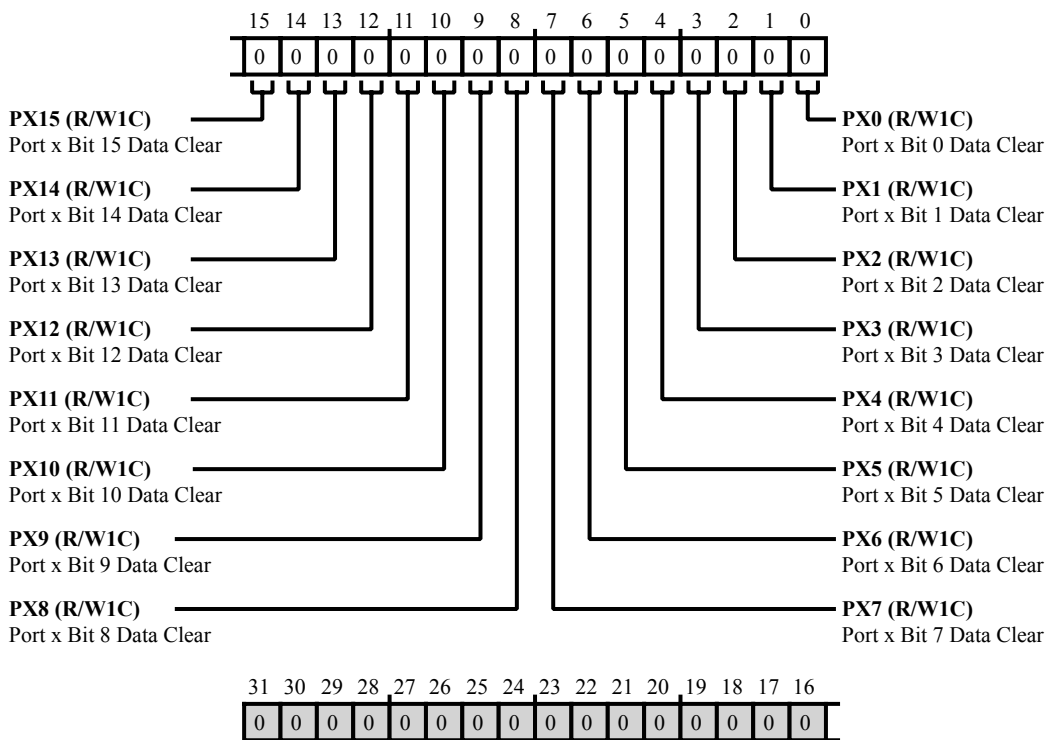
15 14 13 12 11 10 9 8 7 6 5 4 3 2 1 0

| 0 | 0 | 0 | 0 | 0 | 0 | 0 | 0 | 0 | 0 | 0 | 0 | 0 | 0 | 0 | 0 |
|---|---|---|---|---|---|---|---|---|---|---|---|---|---|---|---|

**PX15 (R/W1C)**
Port x Bit 15 Data Clear

**PX14 (R/W1C)**
Port x Bit 14 Data Clear

**PX13 (R/W1C)**
Port x Bit 13 Data Clear

**PX12 (R/W1C)**
Port x Bit 12 Data Clear

**PX11 (R/W1C)**
Port x Bit 11 Data Clear

**PX10 (R/W1C)**
Port x Bit 10 Data Clear

**PX9 (R/W1C)**
Port x Bit 9 Data Clear

**PX8 (R/W1C)**
Port x Bit 8 Data Clear

**PX0 (R/W1C)**
Port x Bit 0 Data Clear

**PX1 (R/W1C)**
Port x Bit 1 Data Clear

**PX2 (R/W1C)**
Port x Bit 2 Data Clear

**PX3 (R/W1C)**
Port x Bit 3 Data Clear

**PX4 (R/W1C)**
Port x Bit 4 Data Clear

**PX5 (R/W1C)**
Port x Bit 5 Data Clear

**PX6 (R/W1C)**
Port x Bit 6 Data Clear

**PX7 (R/W1C)**
Port x Bit 7 Data Clear

31 30 29 28 27 26 25 24 23 22 21 20 19 18 17 16

| 0 | 0 | 0 | 0 | 0 | 0 | 0 | 0 | 0 | 0 | 0 | 0 | 0 | 0 | 0 | 0 |
|---|---|---|---|---|---|---|---|---|---|---|---|---|---|---|---|